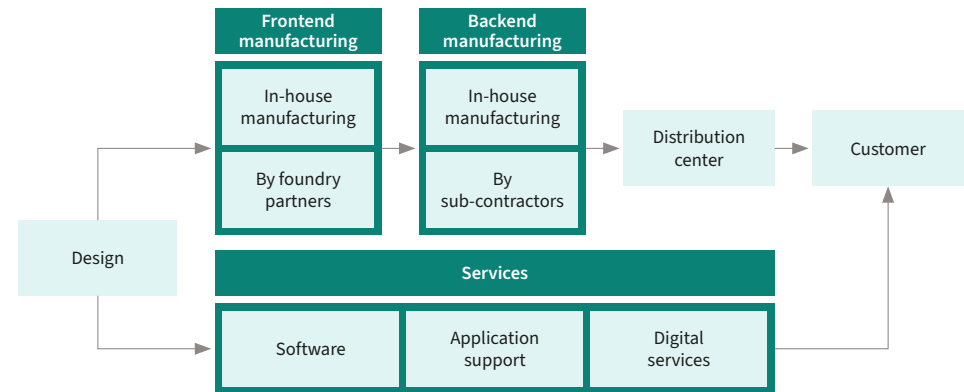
Frontend manufacturing

In-house manufacturing

By foundry partners

Backend manufacturing

In-house manufacturing

By sub-contractors

Distribution center

Customer

Design

Services

Software

Application support

Digital services